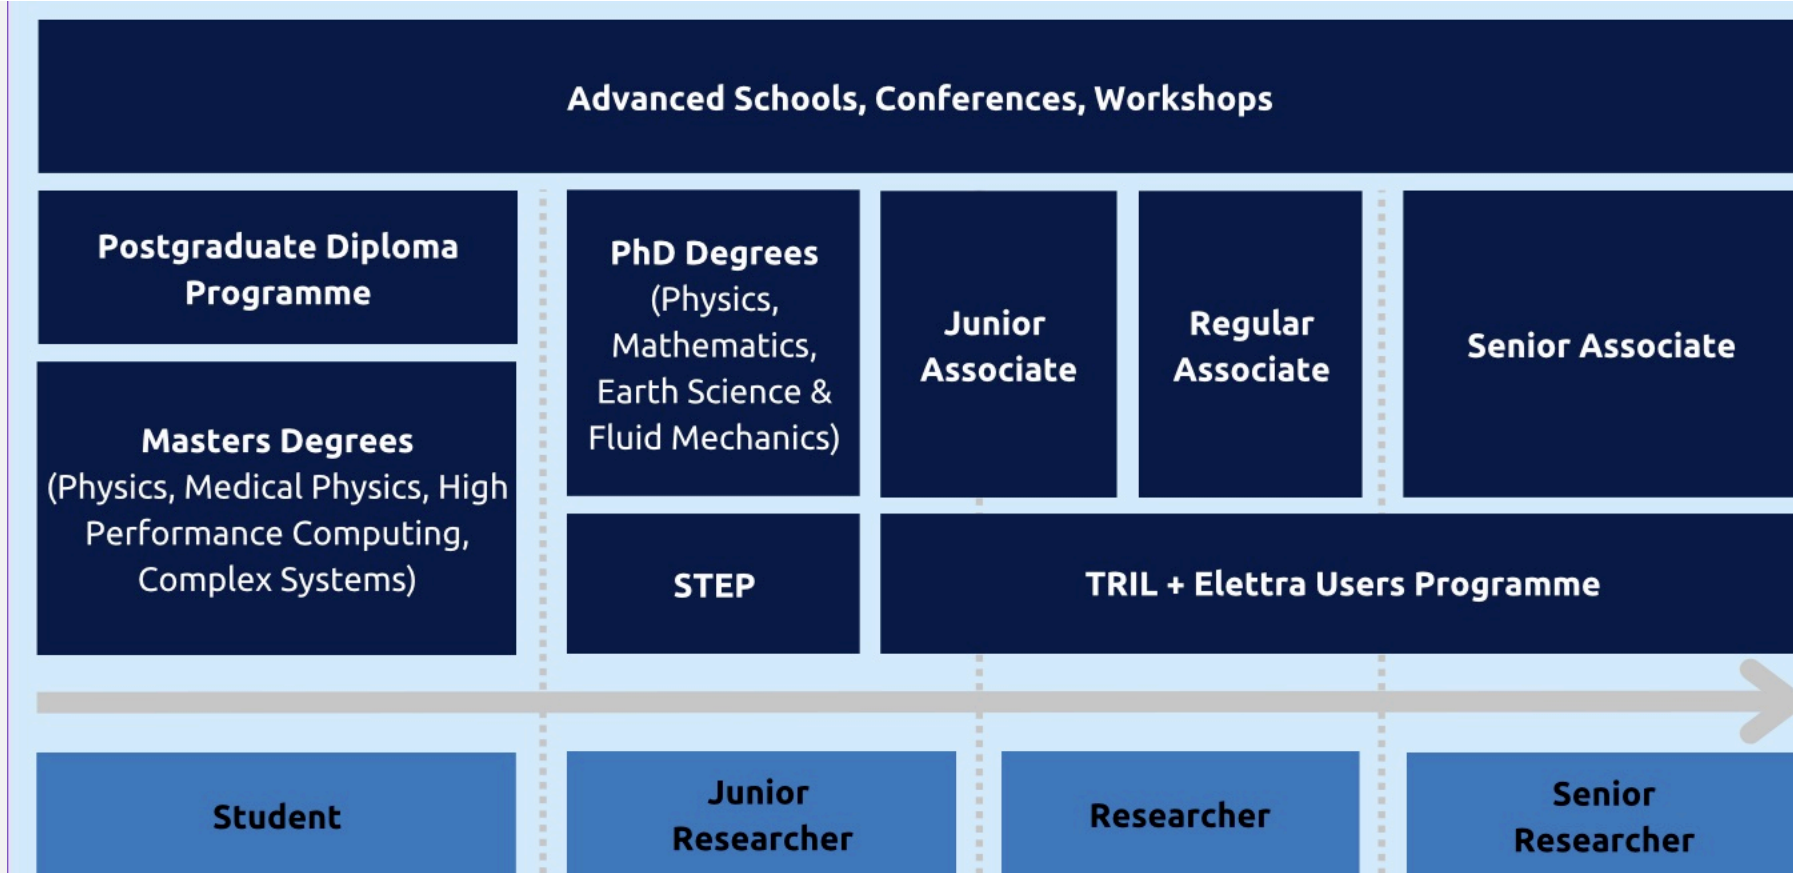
Advanced Schools, Conferences, Workshops

Postgraduate Diploma Programme

Masters Degrees (Physics, Medical Physics, High Performance Computing, Complex Systems)

PhD Degrees (Physics, Mathematics, Earth Science & Fluid Mechanics)

STEP

Junior Associate

Regular Associate

Senior Associate

TRIL + Elettra Users Programme

Student

Junior Researcher

Researcher

Senior Researcher